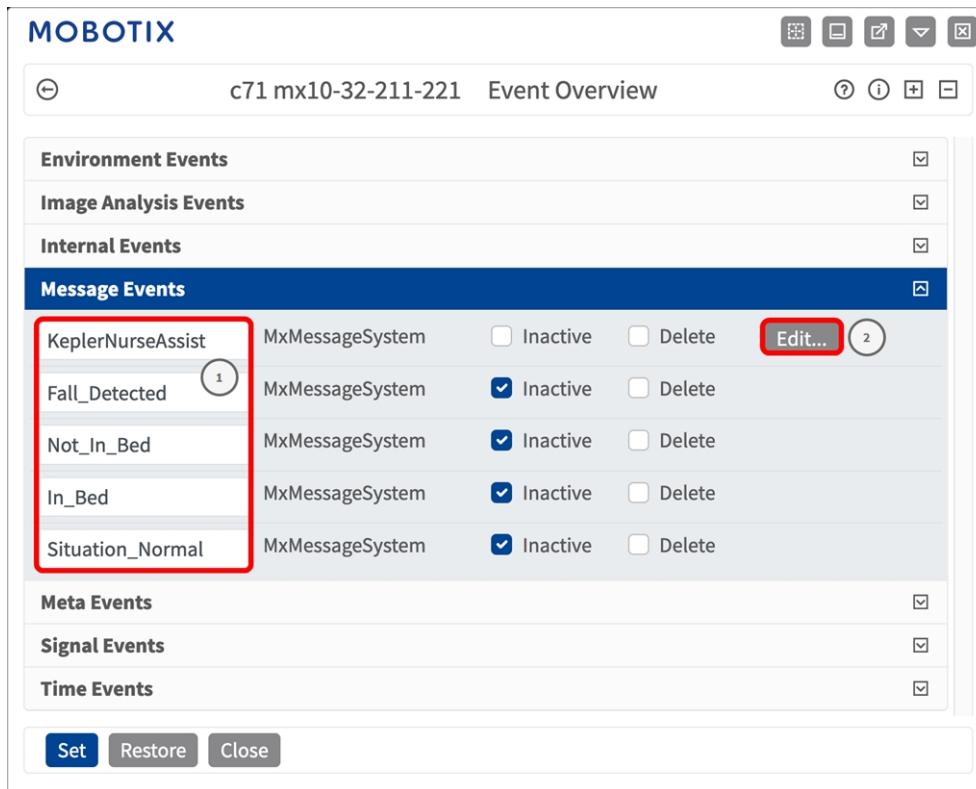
MOBOTIX

c71 mx10-32-211-221 Event Overview

Environment Events
Image Analysis Events
Internal Events
Message Events

| | | | | |
|---|---|---|---|---|
| KeplerNurseAssist | MxMessageSystem | Inactive | Delete | Edit... |
| Fall_Detected | MxMessageSystem | Inactive | Delete | |
| Not_In_Bed | MxMessageSystem | Inactive | Delete | |
| In_Bed | MxMessageSystem | Inactive | Delete | |
| Situation_Normal | MxMessageSystem | Inactive | Delete | |

1
2

Meta Events
Signal Events
Time Events

Set Restore Close